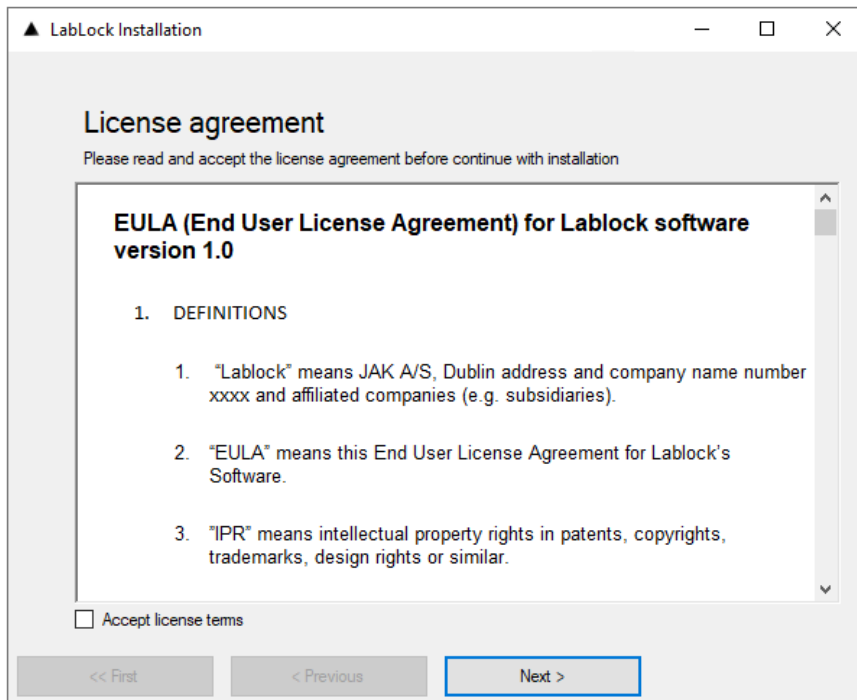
LabLock Installation

License agreement

Please read and accept the license agreement before continue with installation

EULA (End User License Agreement) for Lablock software version 1.0

1. DEFINITIONS

1. "Lablock" means JAK A/S, Dublin address and company name number xxxx and affiliated companies (e.g. subsidiaries).

2. "EULA" means this End User License Agreement for Lablock's Software.

3. "IPR" means intellectual property rights in patents, copyrights, trademarks, design rights or similar.

Accept license terms

<< First

< Previous

Next >